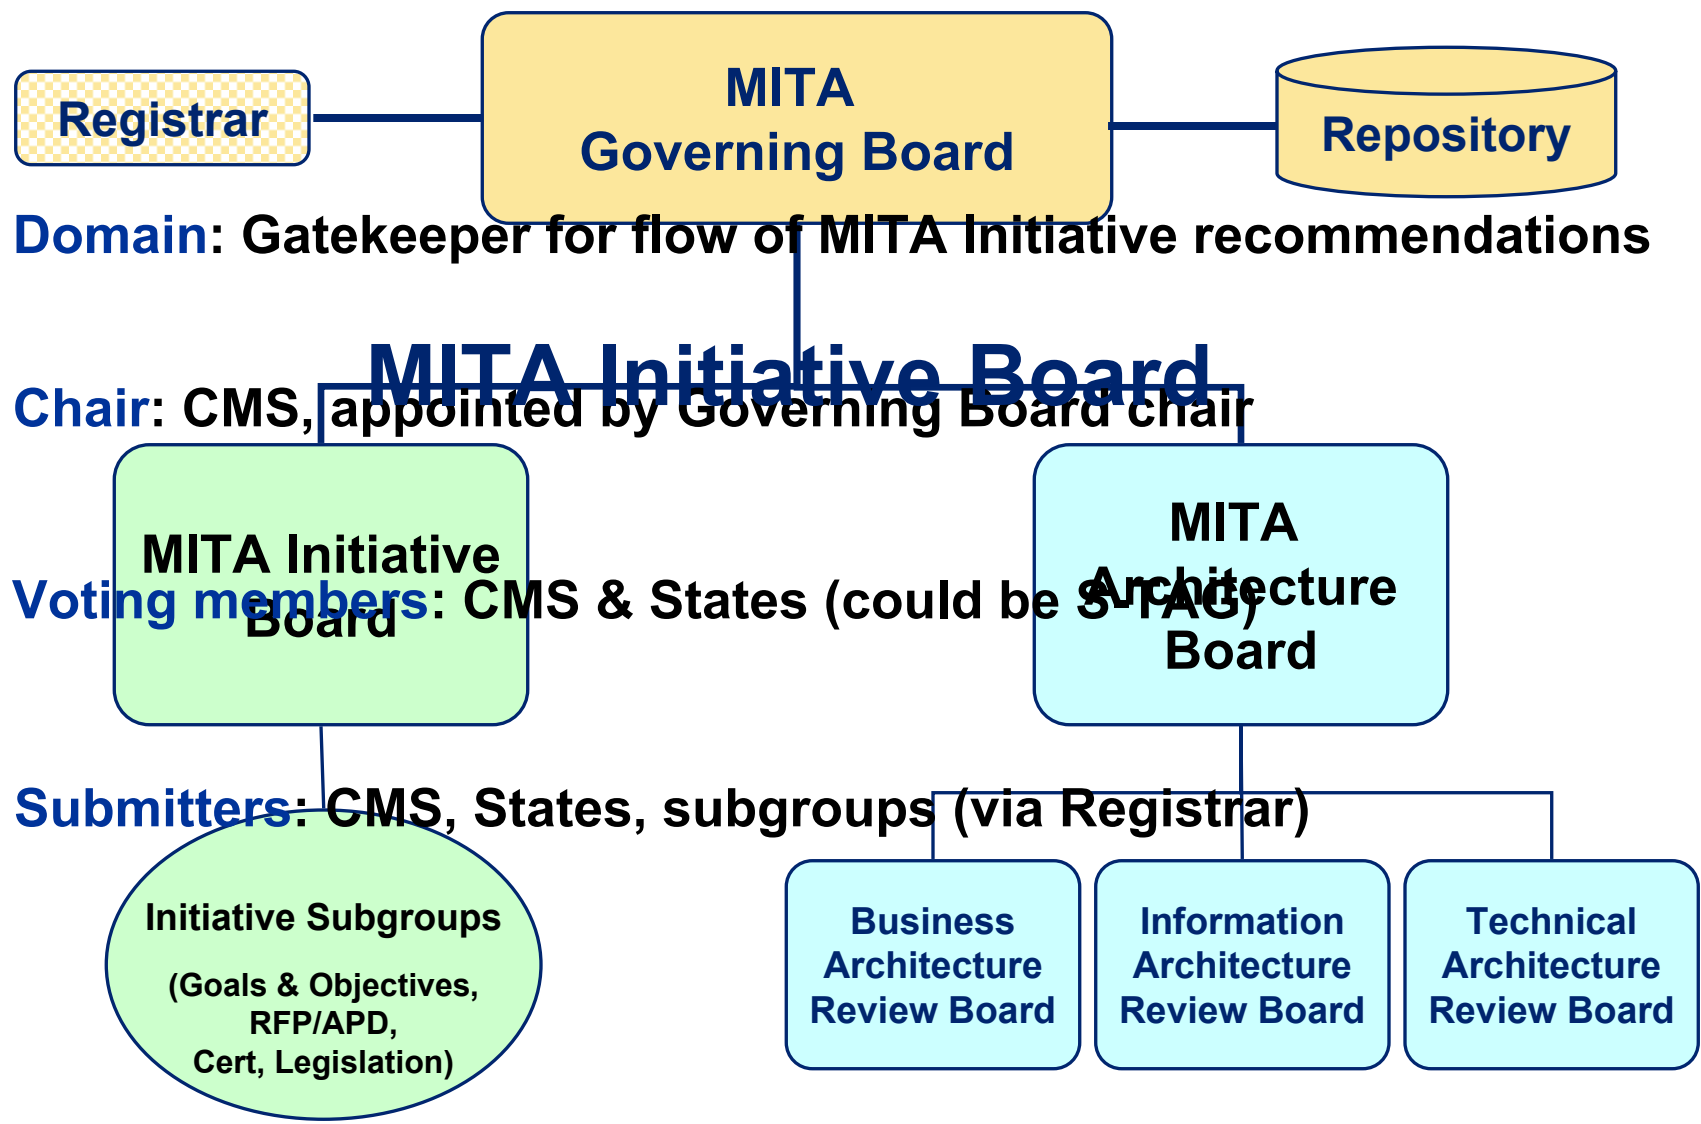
Registrar

MITA Governing Board

Repository

Domain: Gatekeeper for flow of MITA Initiative recommendations

MITA Initiative Board

Chair: CMS, appointed by Governing Board chair

MITA Initiative Board

MITA Architecture Board

Voting members: CMS & States (could be S-TAG)

Submitters: CMS, States, subgroups (via Registrar)

Initiative Subgroups

(Goals & Objectives, RFP/APD, Cert, Legislation)

Business Architecture Review Board

Information Architecture Review Board

Technical Architecture Review Board